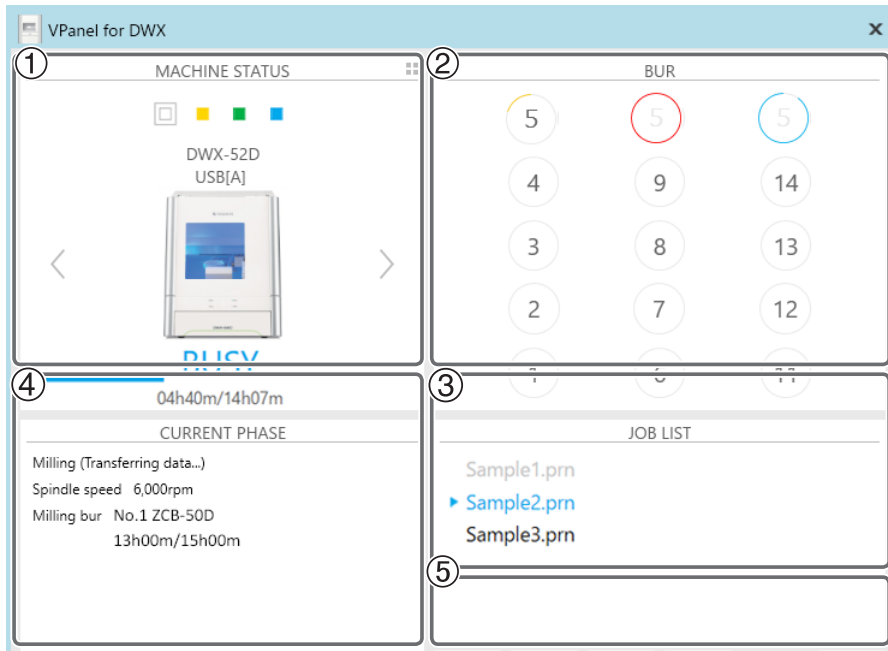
VPanel for DWX

①
MACHINE STATUS

DWX-52D
USB[A]

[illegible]

②
BUR

| 5 | 5 | 5 |
|---|---|---|
| 4 | 9 | 14 |
| 3 | 8 | 13 |
| 2 | 7 | 12 |
| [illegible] | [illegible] | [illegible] |

④
04h40m/14h07m

CURRENT PHASE

Milling (Transferring data...)
Spindle speed 6,000rpm
Milling bur No.1 ZCB-50D
13h00m/15h00m

③
JOB LIST

Sample1.prn
Sample2.prn
Sample3.prn

⑤